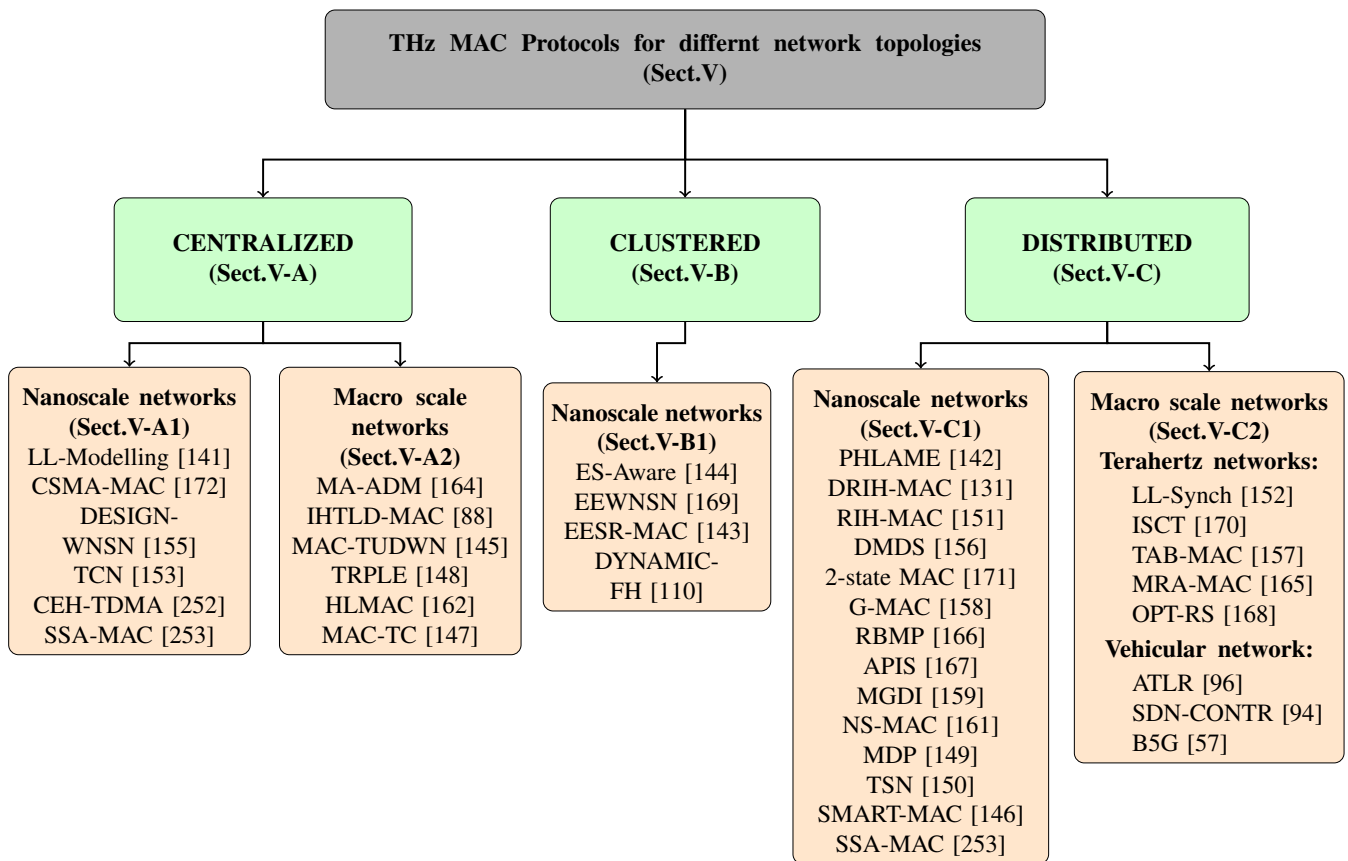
THz MAC Protocols for differnt network topologies (Sect.V)

CENTRALIZED (Sect.V-A)

CLUSTERED (Sect.V-B)

DISTRIBUTED (Sect.V-C)

Nanoscale networks (Sect.V-A1)
LL-Modelling [141]
CSMA-MAC [172]
DESIGN-WNSN [155]
TCN [153]
CEH-TDMA [252]
SSA-MAC [253]

Macro scale networks (Sect.V-A2)
MA-ADM [164]
IHTLD-MAC [88]
MAC-TUDWN [145]
TRPLE [148]
HLMAC [162]
MAC-TC [147]

Nanoscale networks (Sect.V-B1)
ES-Aware [144]
EEWNSN [169]
EESR-MAC [143]
DYNAMIC-FH [110]

Nanoscale networks (Sect.V-C1)
PHLAME [142]
DRIH-MAC [131]
RIH-MAC [151]
DMDS [156]
2-state MAC [171]
G-MAC [158]
RBMP [166]
APIS [167]
MGDI [159]
NS-MAC [161]
MDP [149]
TSN [150]
SMART-MAC [146]
SSA-MAC [253]

Macro scale networks (Sect.V-C2)
Terahertz networks:
LL-Synch [152]
ISCT [170]
TAB-MAC [157]
MRA-MAC [165]
OPT-RS [168]
Vehicular network:
ATLR [96]
SDN-CONTR [94]
B5G [57]